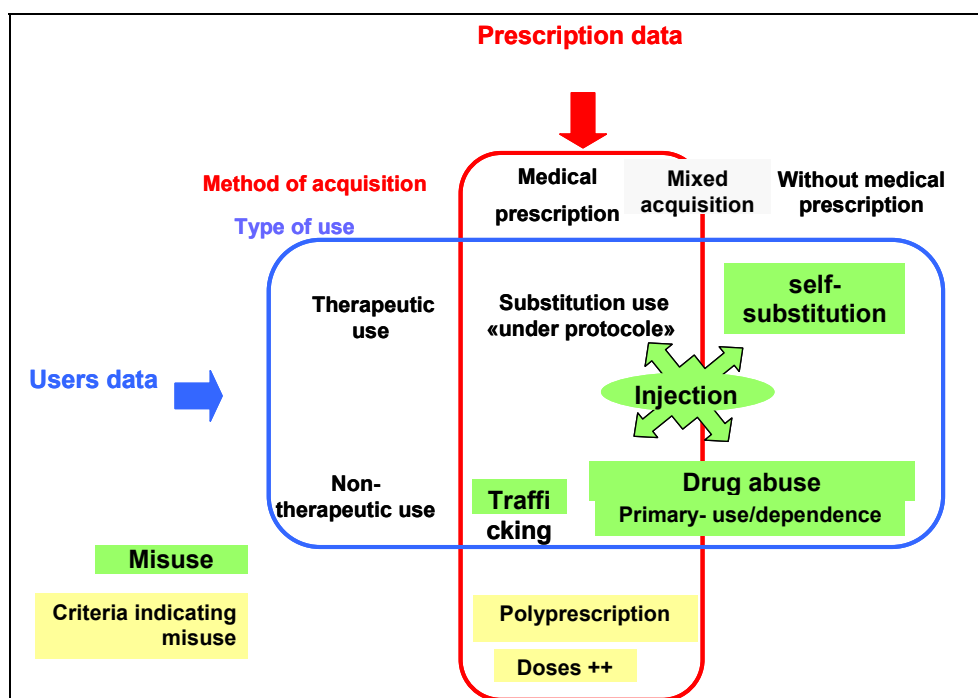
Prescription data

Method of acquisition

Medical prescription

Mixed acquisition

Without medical prescription

Type of use

Therapeutic use

Substitution use «under protocole»

self-substitution

Users data

Injection

Non-therapeutic use

Trafficking

Drug abuse

Primary- use/dependence

Misuse

Criteria indicating misuse

Polyprescription

Doses ++